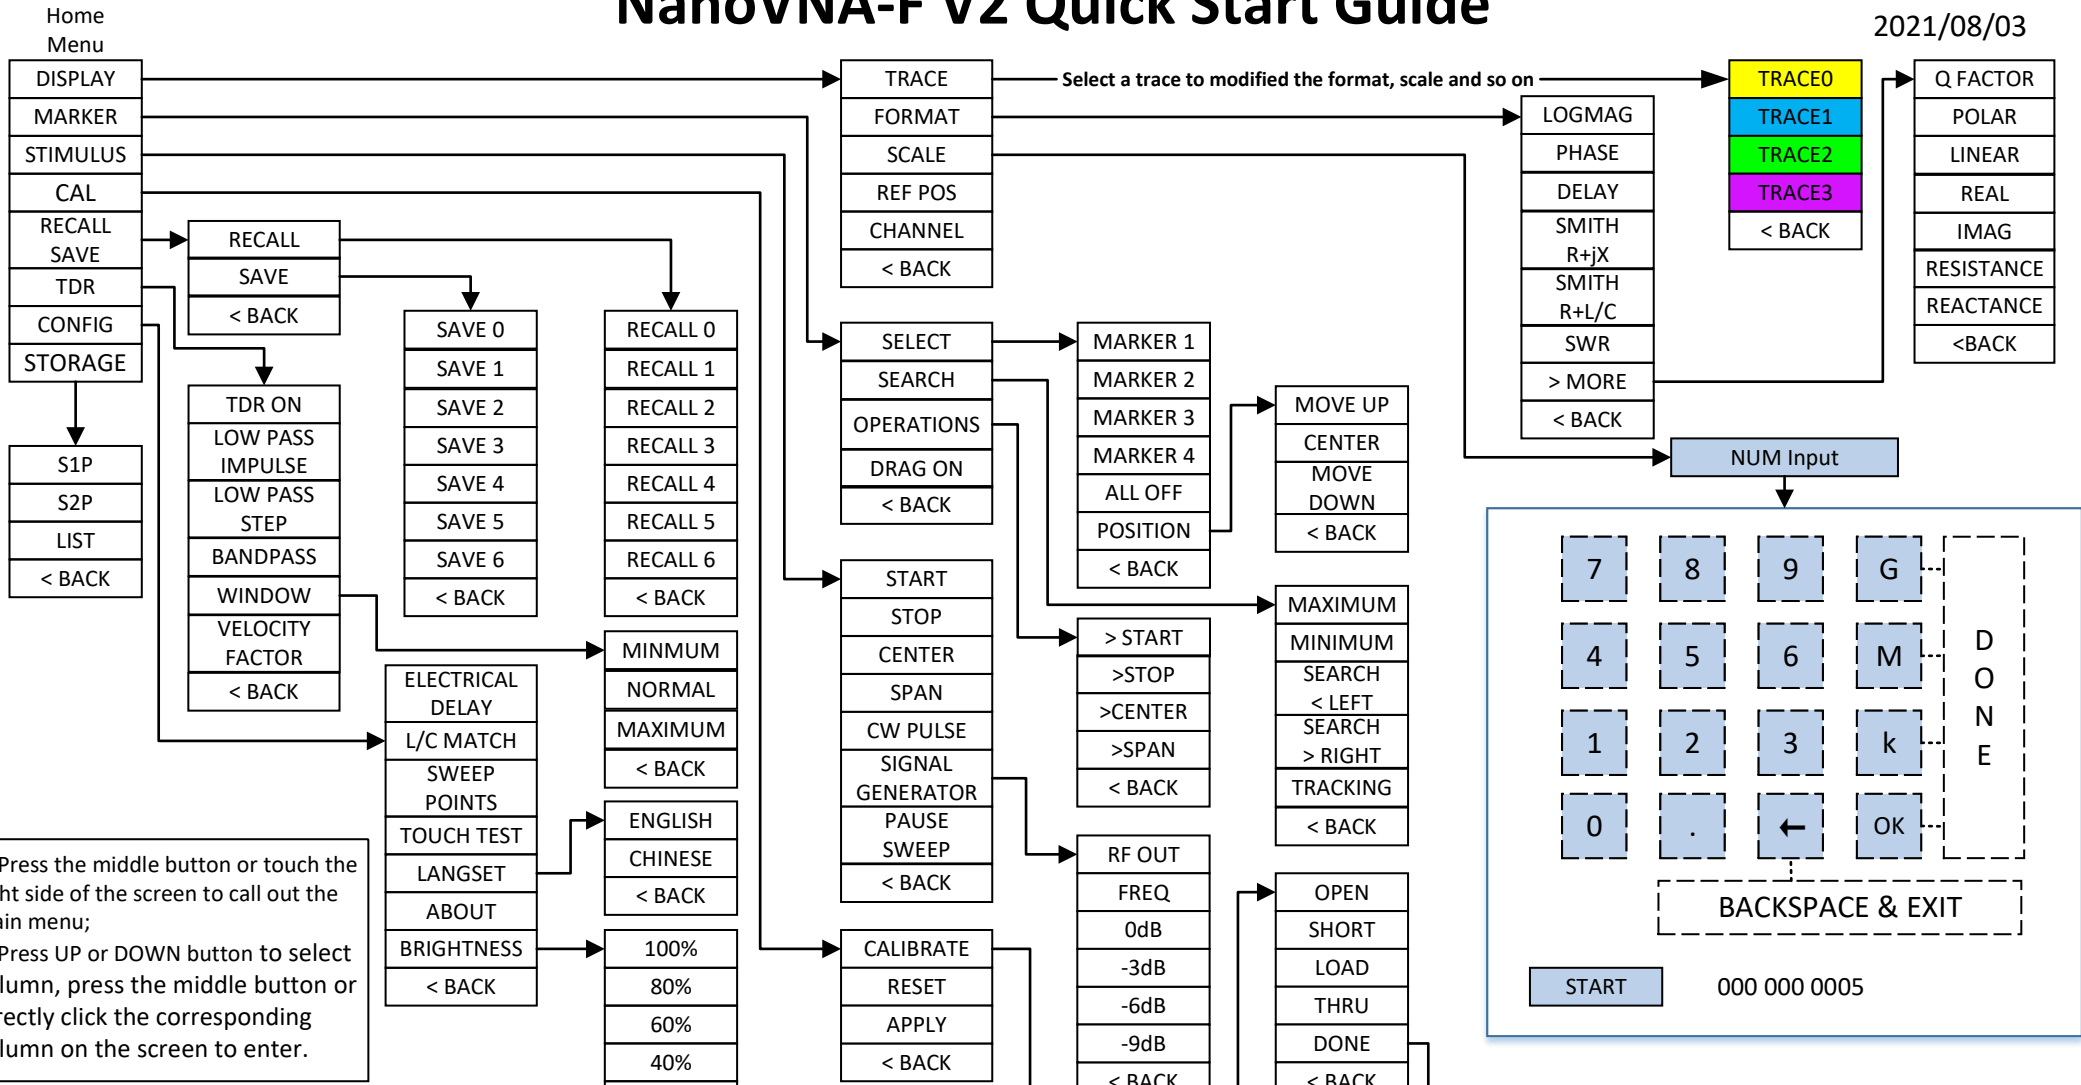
Home Menu

NanoVNA-F V2 Quick Start Guide

2021/08/03

DISPLAY
MARKER
STIMULUS
CAL
RECALL SAVE
TDR
CONFIG
STORAGE

S1P
S2P
LIST
< BACK

RECALL
SAVE
< BACK

TDR ON
LOW PASS IMPULSE
LOW PASS STEP
BANDPASS
WINDOW
VELOCITY FACTOR
< BACK

SAVE 0
SAVE 1
SAVE 2
SAVE 3
SAVE 4
SAVE 5
SAVE 6
< BACK

RECALL 0
RECALL 1
RECALL 2
RECALL 3
RECALL 4
RECALL 5
RECALL 6
< BACK

MINMUM
NORMAL
MAXIMUM
< BACK

ELECTRICAL DELAY
L/C MATCH
SWEEP POINTS
TOUCH TEST
LANGSET
ABOUT
BRIGHTNESS
< BACK

ENGLISH
CHINESE
< BACK

100%
80%
60%
40%

TRACE
FORMAT
SCALE
REF POS
CHANNEL
< BACK

Select a trace to modified the format, scale and so on

SELECT
SEARCH
OPERATIONS
DRAG ON
< BACK

START
STOP
CENTER
SPAN
CW PULSE
SIGNAL GENERATOR
PAUSE SWEEP
< BACK

CALIBRATE
RESET
APPLY
< BACK

MARKER 1
MARKER 2
MARKER 3
MARKER 4
ALL OFF
POSITION
< BACK

> START
>STOP
>CENTER
>SPAN
< BACK

RF OUT
FREQ
0dB
-3dB
-6dB
-9dB
< BACK

MOVE UP
CENTER
MOVE DOWN
< BACK

MAXIMUM
MINIMUM
SEARCH < LEFT
SEARCH > RIGHT
TRACKING
< BACK

OPEN
SHORT
LOAD
THRU
DONE
< BACK

LOGMAG
PHASE
DELAY
SMITH R+jX
SMITH R+L/C
SWR
> MORE
< BACK

TRACE0
TRACE1
TRACE2
TRACE3
< BACK

Q FACTOR
POLAR
LINEAR
REAL
IMAG
RESISTANCE
REACTANCE
<BACK

NUM Input

7 8 9 G
4 5 6 M
1 2 3 k
0 . ← OK
DONE

BACKSPACE & EXIT

START
000 000 0005

Press the middle button or touch the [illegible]ht side of the screen to call out the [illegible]in menu;
Press UP or DOWN button to select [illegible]lumn, press the middle button or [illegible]rectly click the corresponding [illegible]lumn on the screen to enter.